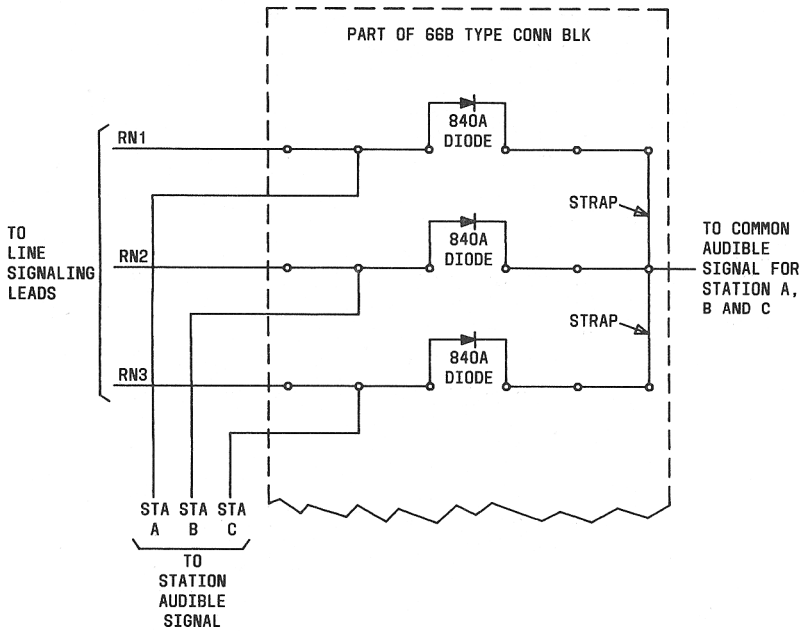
PART OF 66B TYPE CONN BLK

TO LINE SIGNALING LEADS

RN1

840A DIODE

STRAP

RN2

840A DIODE

TO COMMON AUDIBLE SIGNAL FOR STATION A, B AND C

STRAP

RN3

840A DIODE

STA A

STA B

STA C

TO STATION AUDIBLE SIGNAL